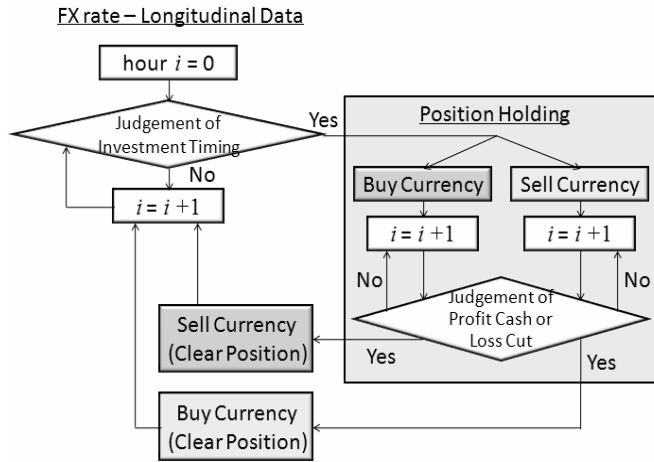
FX rate – Longitudinal Data

hour $i = 0$

Judgement of Investment Timing

Yes

No

$i = i + 1$

Position Holding

Buy Currency

Sell Currency

$i = i + 1$

$i = i + 1$

No

No

Judgement of Profit Cash or Loss Cut

Sell Currency (Clear Position)

Yes

Yes

Buy Currency (Clear Position)